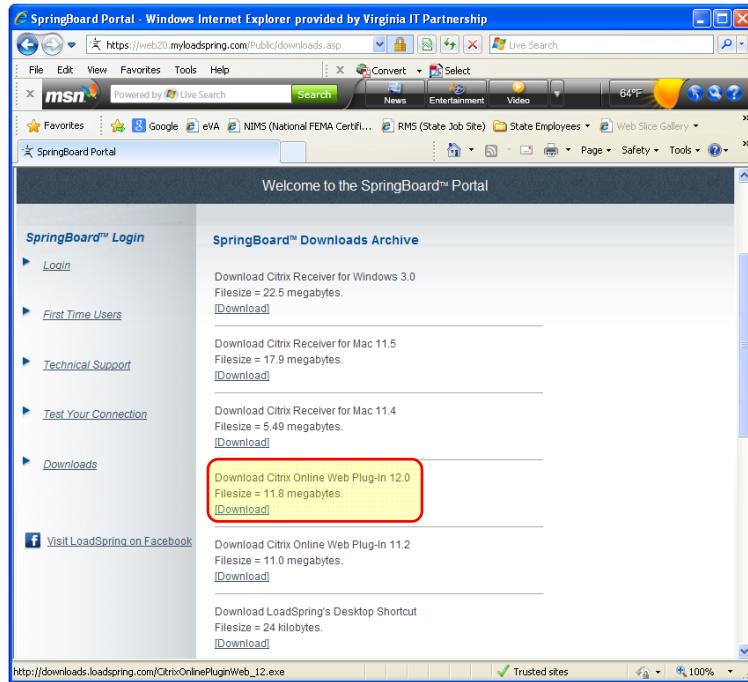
SpringBoard Portal - Windows Internet Explorer provided by Virginia IT Partnership

https://web20.myloadspring.com/Public/downloads.asp

Live Search

File Edit View Favorites Tools Help

Convert Select

msn Powered by Live Search Search News Entertainment Video 64°F

Favorites Google eVA NIMS (National FEMA Certifi... RMS (State Job Site) State Employees Web Slice Gallery

SpringBoard Portal

Page Safety Tools

Welcome to the SpringBoard™ Portal

SpringBoard™ Login

Login

First Time Users

Technical Support

Test Your Connection

Downloads

Visit LoadSpring on Facebook

SpringBoard™ Downloads Archive

Download Citrix Receiver for Windows 3.0
Filesize = 22.5 megabytes.
[Download]

Download Citrix Receiver for Mac 11.5
Filesize = 17.9 megabytes.
[Download]

Download Citrix Receiver for Mac 11.4
Filesize = 5.49 megabytes.
[Download]

Download Citrix Online Web Plug-In 12.0
Filesize = 11.8 megabytes.
[Download]

Download Citrix Online Web Plug-In 11.2
Filesize = 11.0 megabytes.
[Download]

Download LoadSpring's Desktop Shortcut
Filesize = 24 kilobytes.
[Download]

http://downloads.loadspring.com/CitrixOnlinePluginWeb_12.exe

Trusted sites

100%